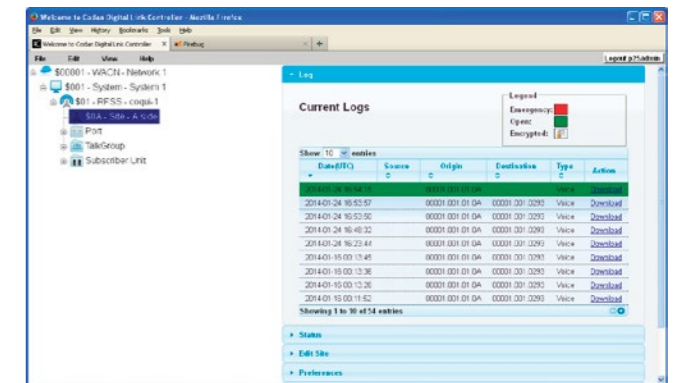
Welcome to Codan Digital Link Controller - Mozilla Firefox

File Edit View History Bookmarks Tools Help

Welcome to Codan Digital Link Controller × Firebug × +

File Edit View Help

Logout p25admin

$00001 - WACN - Network 1
$001 - System - System 1
$01 - RFSS - coqui-1
$0A - Site - A side
Port
TalkGroup
Subscriber Unit

Log

Current Logs

Legend
Emergency:
Open:
Encrypted:

Show 10 entries

| Date(UTC) | Source | Origin | Destination | Type | Action |
|---|---|---|---|---|---|
| 2014-01-24 16:54:25 | | 00001.001.01.0A | | Voice | Download |
| 2014-01-24 16:53:57 | | 00001.001.01.0A | 00001.001.0293 | Voice | Download |
| 2014-01-24 16:53:50 | | 00001.001.01.0A | 00001.001.0293 | Voice | Download |
| 2014-01-24 16:48:32 | | 00001.001.01.0A | 00001.001.0293 | Voice | Download |
| 2014-01-24 16:23:44 | | 00001.001.01.0A | 00001.001.0293 | Voice | Download |
| 2014-01-16 00:13:45 | | 00001.001.01.0A | 00001.001.0293 | Voice | Download |
| 2014-01-16 00:13:38 | | 00001.001.01.0A | 00001.001.0293 | Voice | Download |
| 2014-01-16 00:13:26 | | 00001.001.01.0A | 00001.001.0293 | Voice | Download |
| 2014-01-16 00:11:52 | | 00001.001.01.0A | 00001.001.0293 | Voice | Download |

Showing 1 to 10 of 54 entries

Status

Edit Site

Preferences